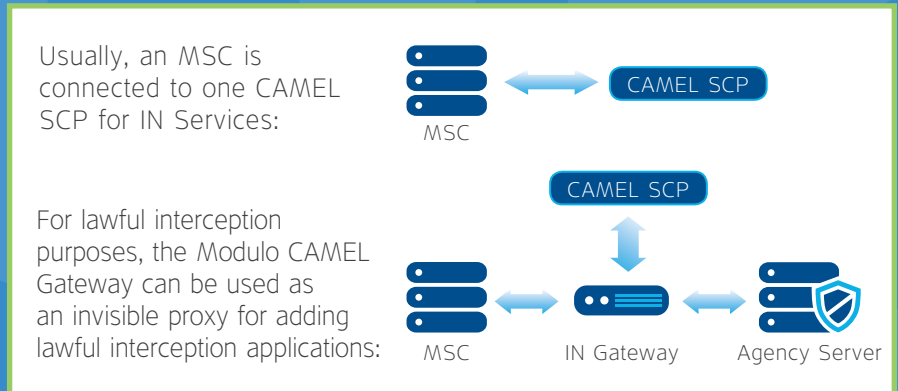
Usually, an MSC is connected to one CAMEL SCP for IN Services:

MSC

CAMEL SCP

For lawful interception purposes, the Modulo CAMEL Gateway can be used as an invisible proxy for adding lawful interception applications:

CAMEL SCP

MSC

IN Gateway

Agency Server